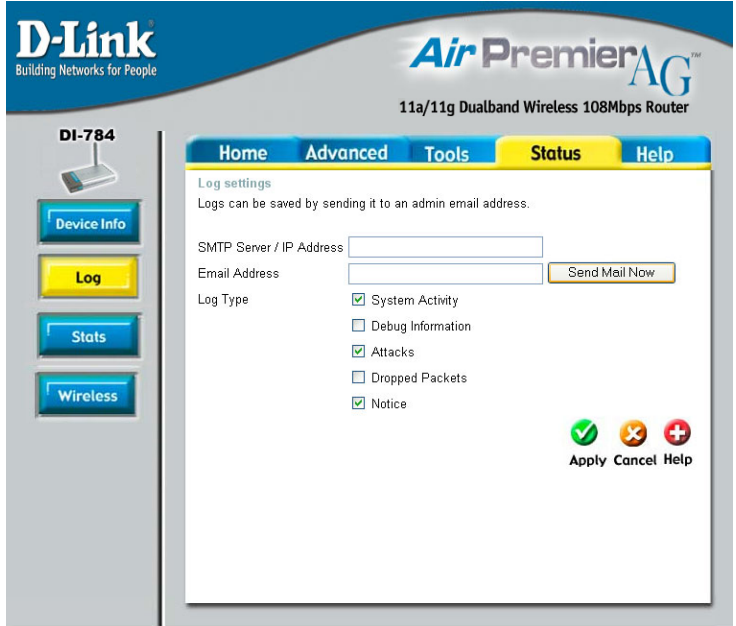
D-Link®
Building Networks for People

Air Premier AG™
11a/11g Dualband Wireless 108Mbps Router

DI-784

Home Advanced Tools Status Help

Device Info
Log
Stats
Wireless

Log settings
Logs can be saved by sending it to an admin email address.

SMTP Server / IP Address
Email Address
Send Mail Now
Log Type
System Activity
Debug Information
Attacks
Dropped Packets
Notice

Apply Cancel Help